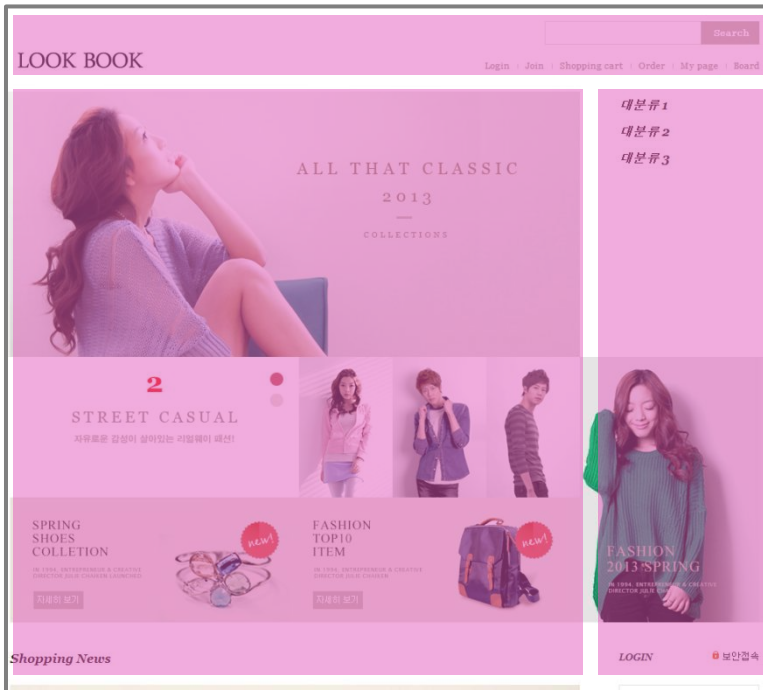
Search

LOOK BOOK

Login | Join | Shopping cart | Order | My page | Board

대분류1
대분류2
대분류3

ALL THAT CLASSIC
2013
COLLECTIONS

2
STREET CASUAL
자유로운 감성이 살아있는 리얼웨이 패션!

SPRING
SHOES
COLLETION
IN 1994, ENTREPRENEUR & CREATIVE DIRECTOR JULIE CHAIKEN LOUNCHED
자세히 보기
new!

FASHION
TOP10
ITEM
IN 1994, ENTREPRENEUR & CREATIVE DIRECTOR JULIE CHAIKEN
자세히 보기
new!

FASHION
2013 SPRING
IN 1994, ENTREPRENEUR & CREATIVE DIRECTOR JULIE CHAIKEN

Shopping News

LOGIN
보안접속